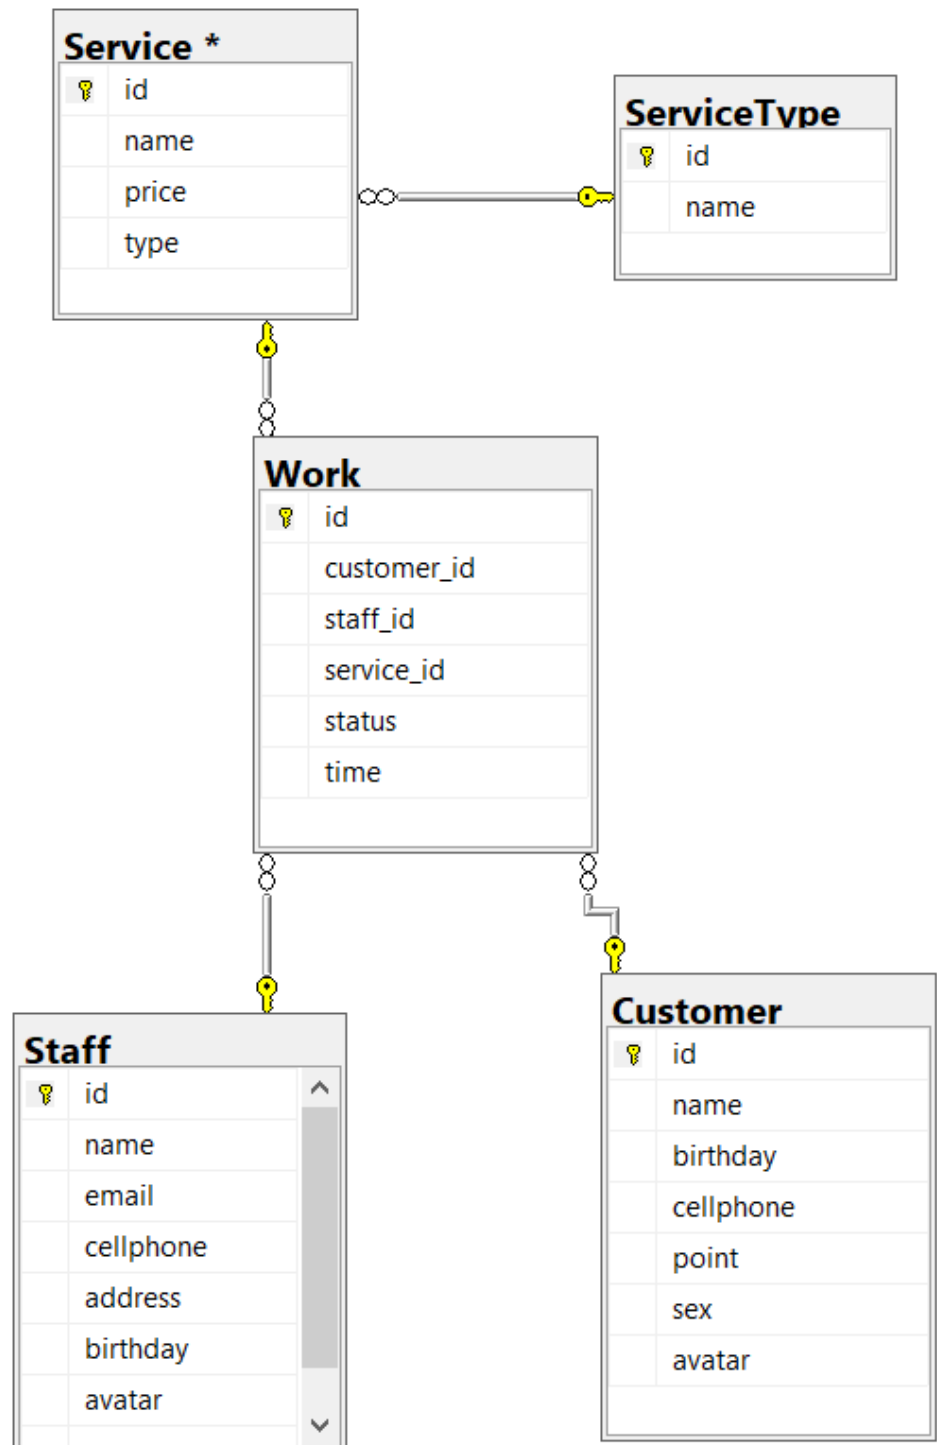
Service *
id
name
price
type

ServiceType
id
name

Work
id
customer_id
staff_id
service_id
status
time

Staff
id
name
email
cellphone
address
birthday
avatar

Customer
id
name
birthday
cellphone
point
sex
avatar